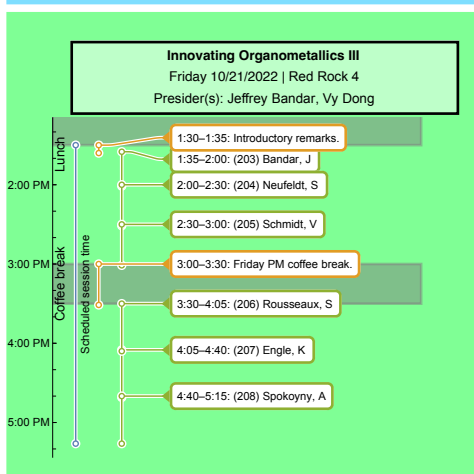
Innovating Organometallics III
Friday 10/21/2022 | Red Rock 4
Presider(s): Jeffrey Bandar, Vy Dong

Lunch
Coffee break
Scheduled session time

2:00 PM
3:00 PM
4:00 PM
5:00 PM

1:30–1:35: Introductory remarks.
1:35–2:00: (203) Bandar, J
2:00–2:30: (204) Neufeldt, S
2:30–3:00: (205) Schmidt, V
3:00–3:30: Friday PM coffee break.
3:30–4:05: (206) Rousseaux, S
4:05–4:40: (207) Engle, K
4:40–5:15: (208) Spokoyny, A